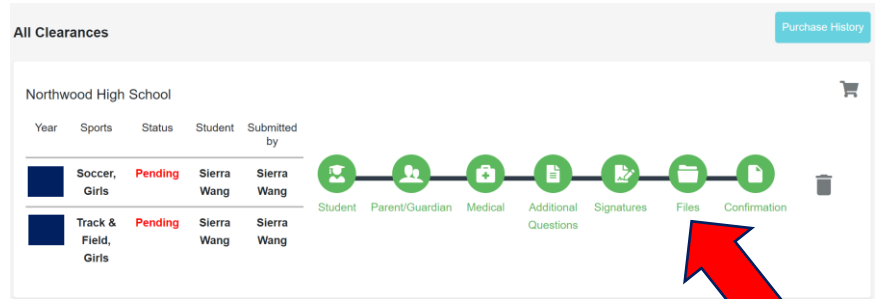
All Clearances

Purchase History

Northwood High School

| Year | Sports | Status | Student | Submitted by |
|---|---|---|---|---|
| | Soccer, Girls | Pending | Sierra Wang | Sierra Wang |
| | Track & Field, Girls | Pending | Sierra Wang | Sierra Wang |

Student Parent/Guardian Medical Additional Questions Signatures Files Confirmation